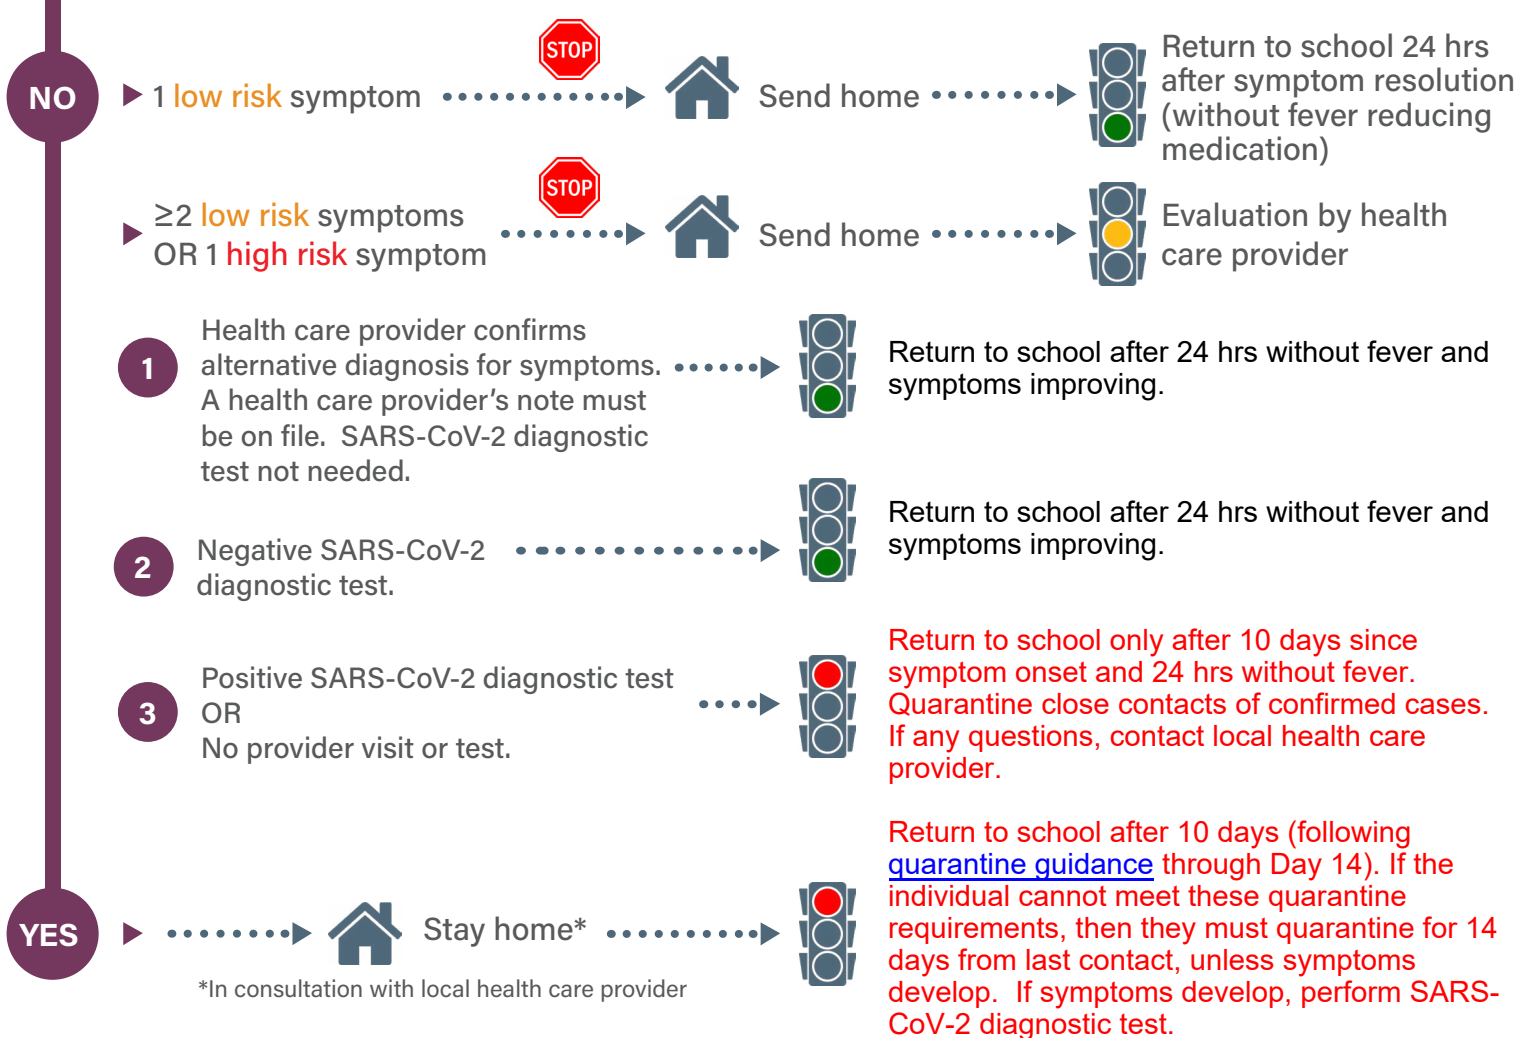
NO

1 low risk symptom

STOP

Send home

Return to school 24 hrs after symptom resolution (without fever reducing medication)

≥2 low risk symptoms OR 1 high risk symptom

STOP

Send home

Evaluation by health care provider

1

Health care provider confirms alternative diagnosis for symptoms. A health care provider’s note must be on file. SARS-CoV-2 diagnostic test not needed.

Return to school after 24 hrs without fever and symptoms improving.

2

Negative SARS-CoV-2 diagnostic test.

Return to school after 24 hrs without fever and symptoms improving.

3

Positive SARS-CoV-2 diagnostic test OR No provider visit or test.

Return to school only after 10 days since symptom onset and 24 hrs without fever. Quarantine close contacts of confirmed cases. If any questions, contact local health care provider.

YES

Stay home*

*In consultation with local health care provider

Return to school after 10 days (following quarantine guidance through Day 14). If the individual cannot meet these quarantine requirements, then they must quarantine for 14 days from last contact, unless symptoms develop. If symptoms develop, perform SARS-CoV-2 diagnostic test.